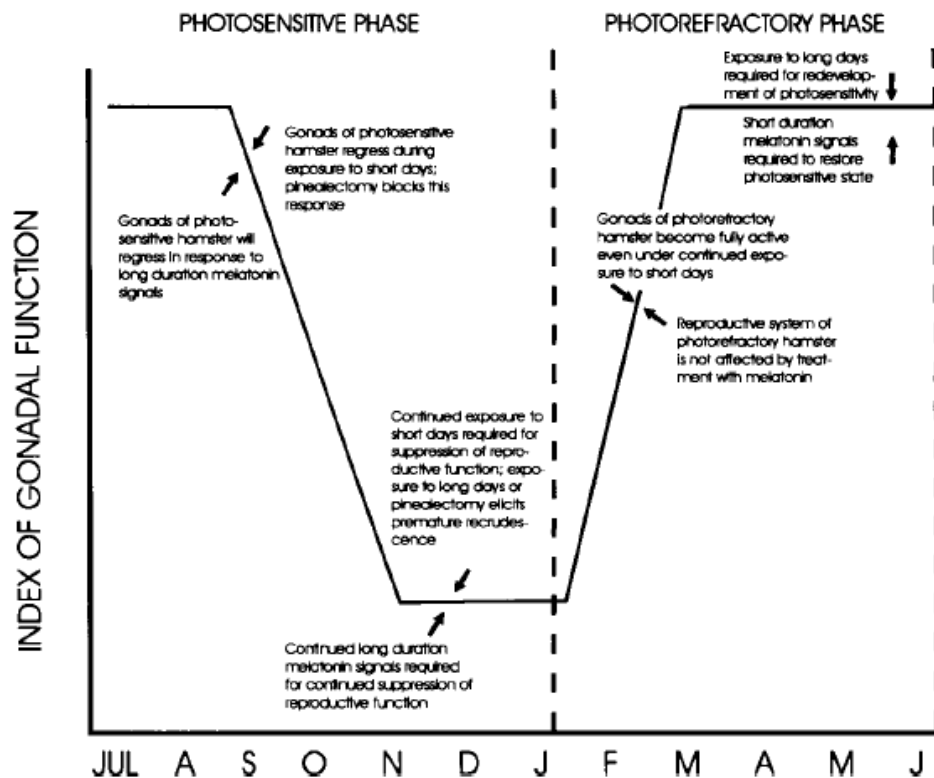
PHOTOSENSITIVE PHASE

PHOTOREFRACTORY PHASE

INDEX OF GONADAL FUNCTION

Gonads of photosensitive hamster regress during exposure to short days; pinealectomy blocks this response

Gonads of photosensitive hamster will regress in response to long duration melatonin signals

Continued exposure to short days required for suppression of reproductive function; exposure to long days or pinealectomy elicits premature recrudescence

Continued long duration melatonin signals required for continued suppression of reproductive function

Exposure to long days required for redevelopment of photosensitivity

Short duration melatonin signals required to restore photosensitive state

Gonads of photorefractory hamster become fully active even under continued exposure to short days

Reproductive system of photorefractory hamster is not affected by treatment with melatonin

JUL A S O N D J F M A M J